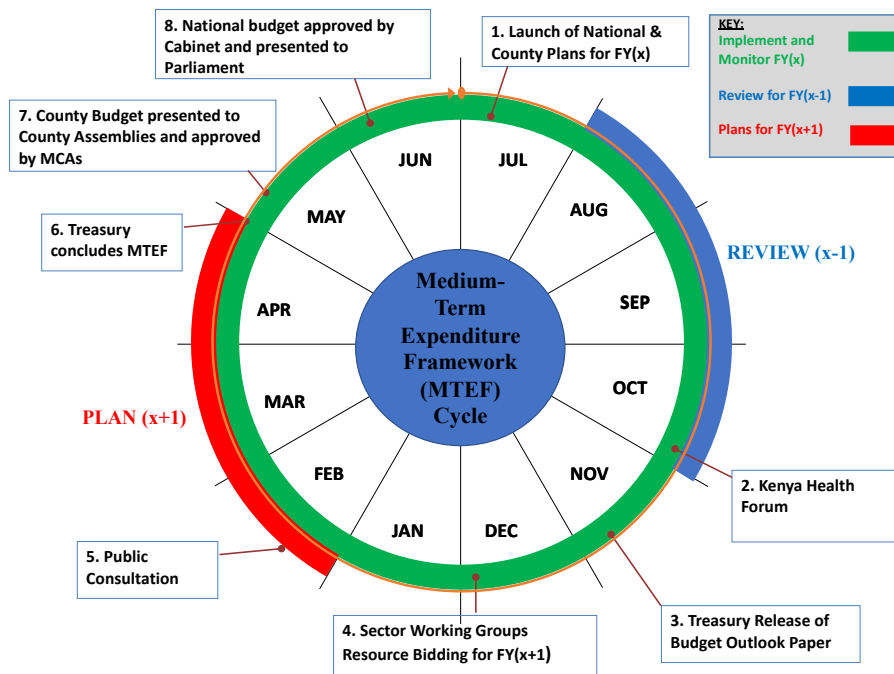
8. National budget approved by Cabinet and presented to Parliament

1. Launch of National & County Plans for FY(x)

KEY:
Implement and Monitor FY(x)
Review for FY(x-1)
Plans for FY(x+1)

7. County Budget presented to County Assemblies and approved by MCAs

6. Treasury concludes MTEF

REVIEW (x-1)

PLAN (x+1)

JUN
JUL
AUG
SEP
OCT
NOV
DEC
JAN
FEB
MAR
APR
MAY

Medium-Term Expenditure Framework (MTEF) Cycle

2. Kenya Health Forum

5. Public Consultation

3. Treasury Release of Budget Outlook Paper

4. Sector Working Groups Resource Bidding for FY(x+1)